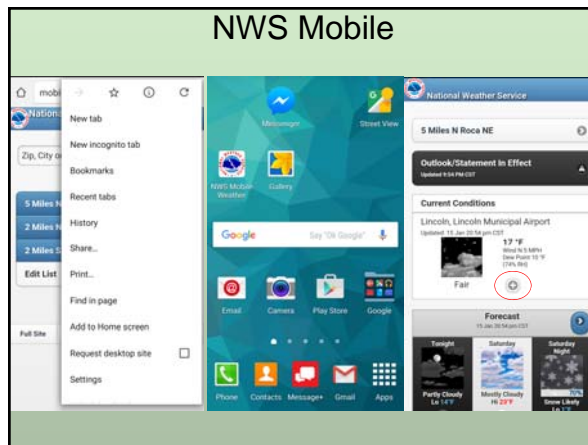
NWS Mobile

mobi
Nation
Zip, City o
5 Miles N
2 Miles N
2 Miles S
Edit List
Full Site

New tab
New incognito tab
Bookmarks
Recent tabs
History
Share...
Print...
Find in page
Add to Home screen
Request desktop site
Settings

Messenger
Street View
NWS Mobile Weather
Gallery
Google
Say "Ok Google"
Email
Camera
Play Store
Google
Phone
Contacts
Message+
Gmail
Apps

National Weather Service
5 Miles N Roca NE
Outlook/Statement In Effect
Updated 9:54 PM CST
Current Conditions
Lincoln, Lincoln Municipal Airport
Updated: 15 Jan 20:54 pm CST
17 °F
Wind N 5 MPH
Dew Point 10 °F
(74% RH)
Fair
Forecast
15 Jan 20:54 pm CST
Tonight
Saturday
Saturday Night
Partly Cloudy
Lo 14°F
Mostly Cloudy
Hi 23°F
70%
Snow Likely
Lo